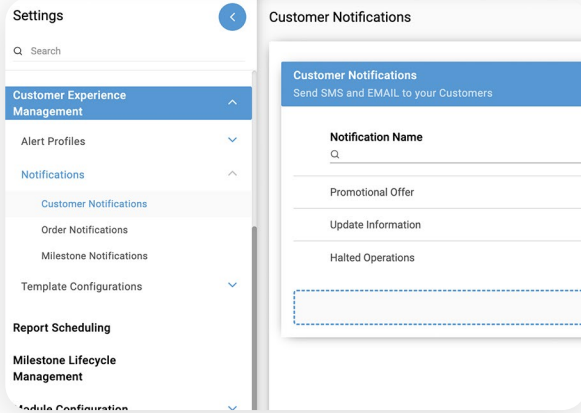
Settings

Search

Customer Experience Management

Alert Profiles

Notifications

Customer Notifications

Order Notifications

Milestone Notifications

Template Configurations

Report Scheduling

Milestone Lifecycle Management

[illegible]odule Configuration

Customer Notifications

Customer Notifications
Send SMS and EMAIL to your Customers

Notification Name

Promotional Offer

Update Information

Halted Operations